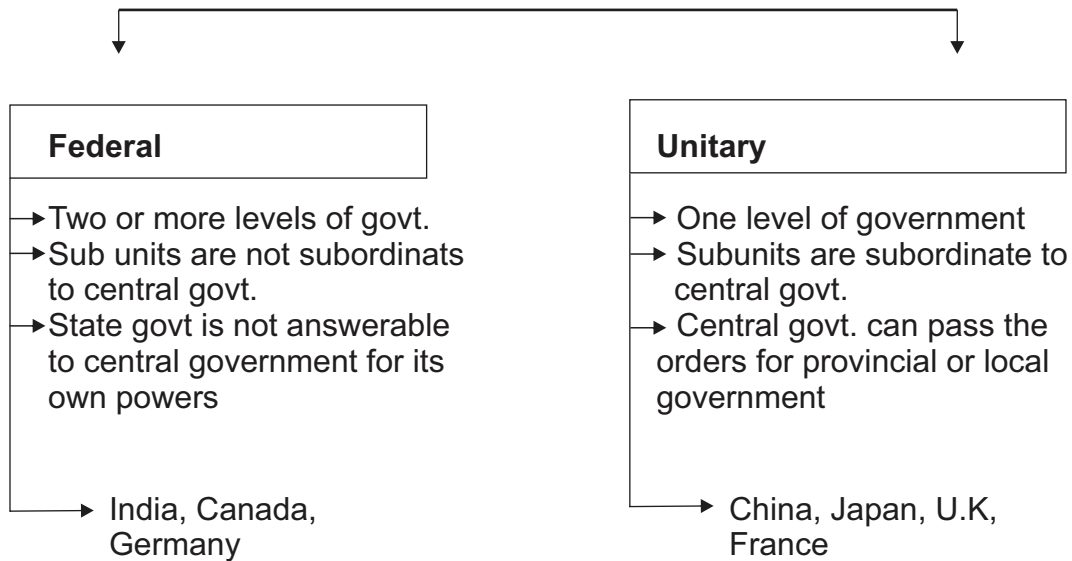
Federal

Two or more levels of govt.
Sub units are not subordinats to central govt.
State govt is not answerable to central government for its own powers

India, Canada, Germany

Unitary

One level of government
Subunits are subordinate to central govt.
Central govt. can pass the orders for provincial or local government

China, Japan, U.K, France